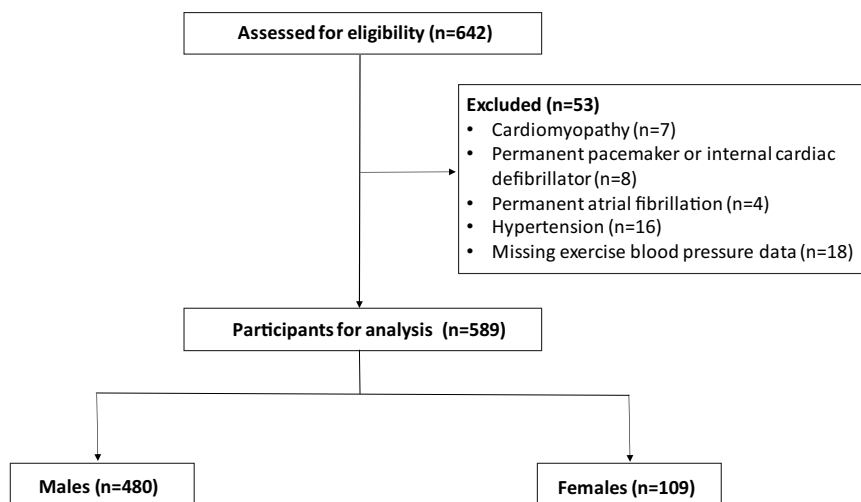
Assessed for eligibility (n=642)

Excluded (n=53)
• Cardiomyopathy (n=7)
• Permanent pacemaker or internal cardiac defibrillator (n=8)
• Permanent atrial fibrillation (n=4)
• Hypertension (n=16)
• Missing exercise blood pressure data (n=18)

Participants for analysis (n=589)

Males (n=480)

Females (n=109)